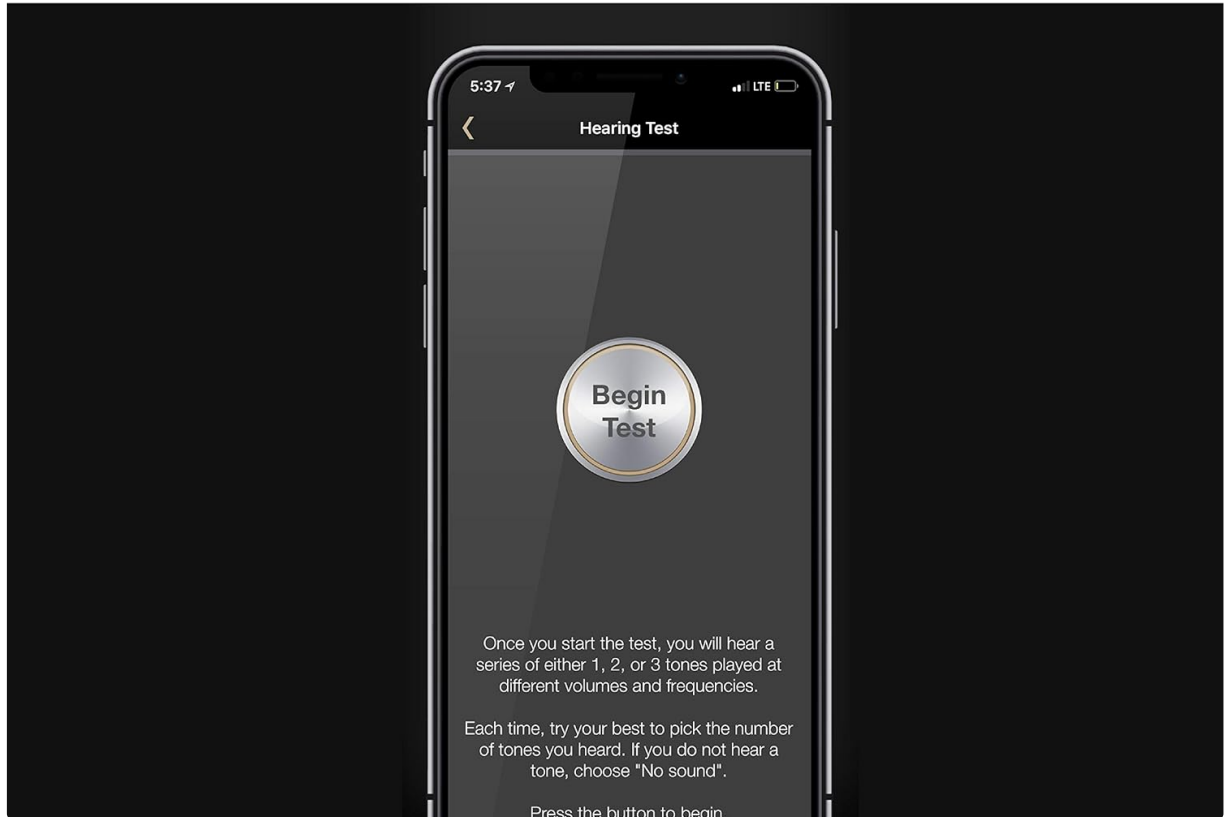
5:37
LTE

Hearing Test

Begin Test

Once you start the test, you will hear a series of either 1, 2, or 3 tones played at different volumes and frequencies.

Each time, try your best to pick the number of tones you heard. If you do not hear a tone, choose "No sound".

Press the button to begin.